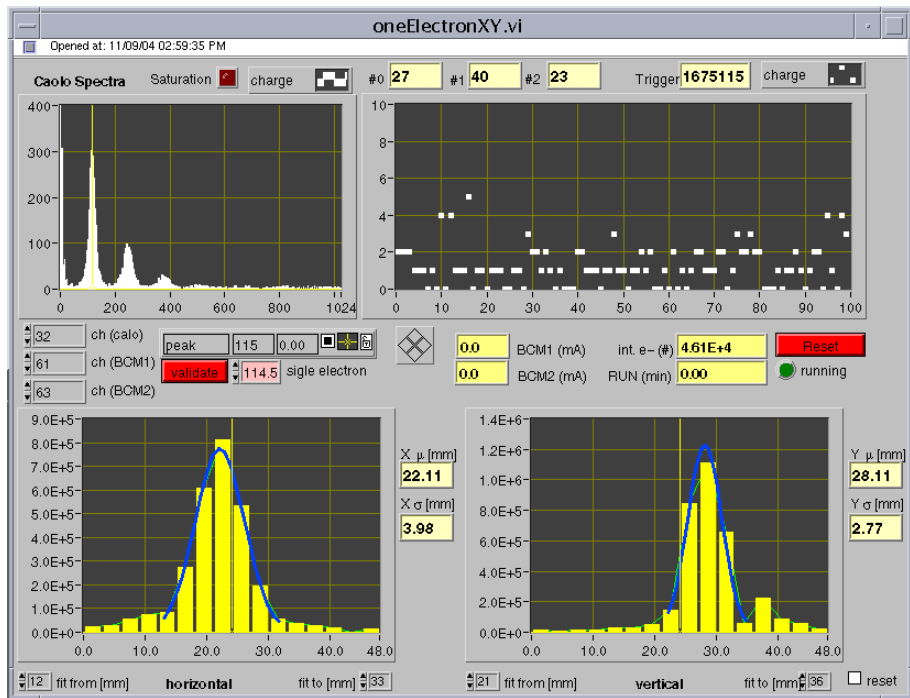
oneElectronXY.vi

Opened at: 11/09/04 02:59:35 PM

Caolo Spectra Saturation charge

#0 27 #1 40 #2 23 Trigger 1675115 charge

400
300
200
100
0
0 200 400 600 800 1024

10
8
6
4
2
0
0 10 20 30 40 50 60 70 80 90 100

32 ch (calo)
61 ch (BCM1)
63 ch (BCM2)

peak 115 0.00
validate 114.5 sigle electron

0.0 BCM1 (mA)
0.0 BCM2 (mA)
int. e- (#) 4.61E+4
RUN (min) 0.00
Reset
running

9.0E+5
8.0E+5
7.0E+5
6.0E+5
5.0E+5
4.0E+5
3.0E+5
2.0E+5
1.0E+5
0.0E+0
0.0 10.0 20.0 30.0 40.0 48.0

X μ [mm]
22.11
X σ [mm]
3.98

1.4E+6
1.2E+6
1.0E+6
8.0E+5
6.0E+5
4.0E+5
2.0E+5
0.0E+0
0.0 10.0 20.0 30.0 40.0 48.0

Y μ [mm]
28.11
Y σ [mm]
2.77

12 fit from [mm] horizontal fit to [mm] 33
21 fit from [mm] vertical fit to [mm] 36
reset